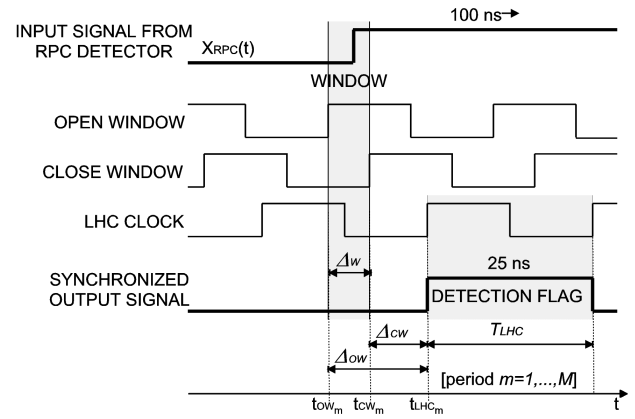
INPUT SIGNAL FROM RPC DETECTOR

$X_{RPC}(t)$

100 ns→

WINDOW

OPEN WINDOW

CLOSE WINDOW

LHC CLOCK

SYNCHRONIZED OUTPUT SIGNAL

$\Delta_W$

25 ns

DETECTION FLAG

$\Delta_{CW}$

$T_{LHC}$

$\Delta_{OW}$

[period $m=1,\ldots,M$]

$t_{OW_m}$ $t_{CW_m}$ $t_{LHC_m}$ $t$